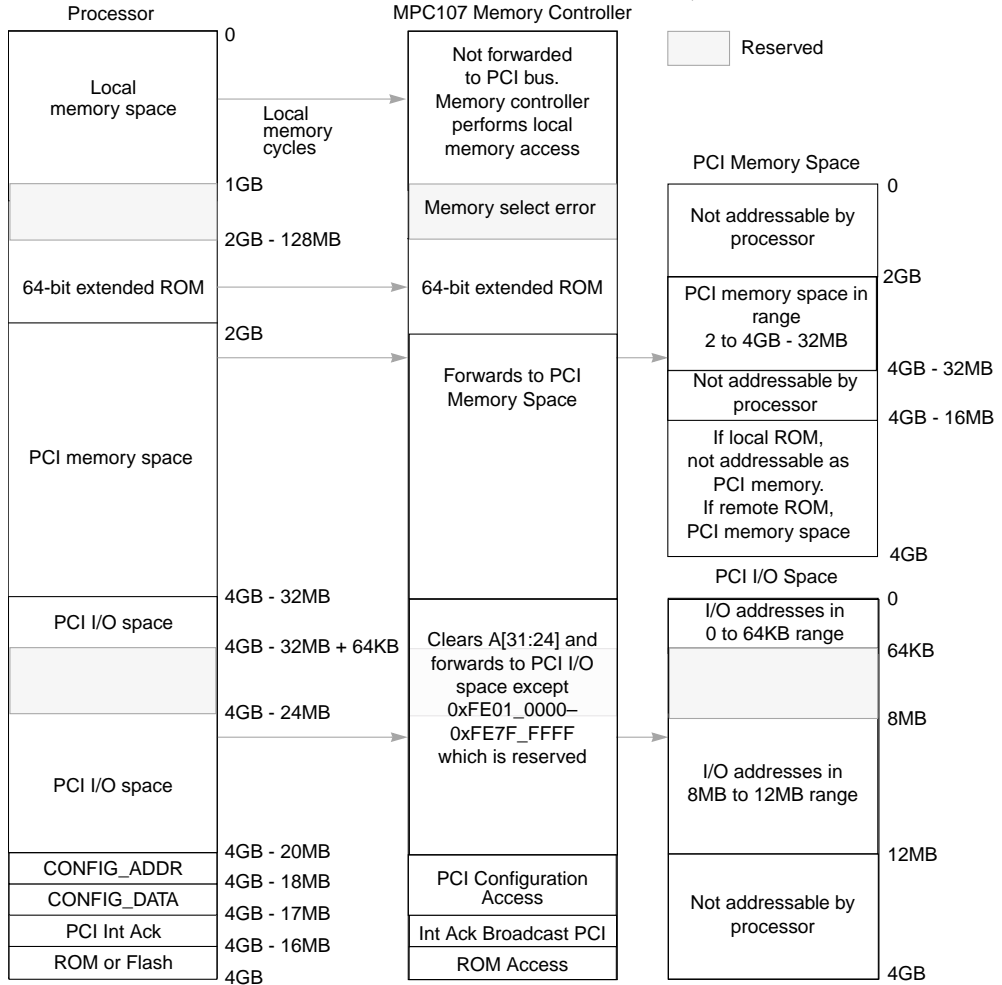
Processor

MPC107 Memory Controller

Reserved

0

Local memory space

Local memory cycles

Not forwarded to PCI bus. Memory controller performs local memory access

PCI Memory Space

1GB

Memory select error

0

Not addressable by processor

2GB - 128MB

64-bit extended ROM

64-bit extended ROM

2GB

PCI memory space in range 2 to 4GB - 32MB

2GB

4GB - 32MB

Forwards to PCI Memory Space

Not addressable by processor

4GB - 16MB

PCI memory space

If local ROM, not addressable as PCI memory. If remote ROM, PCI memory space

4GB

PCI I/O Space

4GB - 32MB

0

PCI I/O space

I/O addresses in 0 to 64KB range

4GB - 32MB + 64KB

Clears A[31:24] and forwards to PCI I/O space except 0xFE01_0000–0xFE7F_FFFF which is reserved

64KB

4GB - 24MB

8MB

PCI I/O space

I/O addresses in 8MB to 12MB range

4GB - 20MB

12MB

CONFIG_ADDR

4GB - 18MB

PCI Configuration Access

CONFIG_DATA

4GB - 17MB

Not addressable by processor

PCI Int Ack

4GB - 16MB

Int Ack Broadcast PCI

ROM or Flash

ROM Access

4GB

4GB